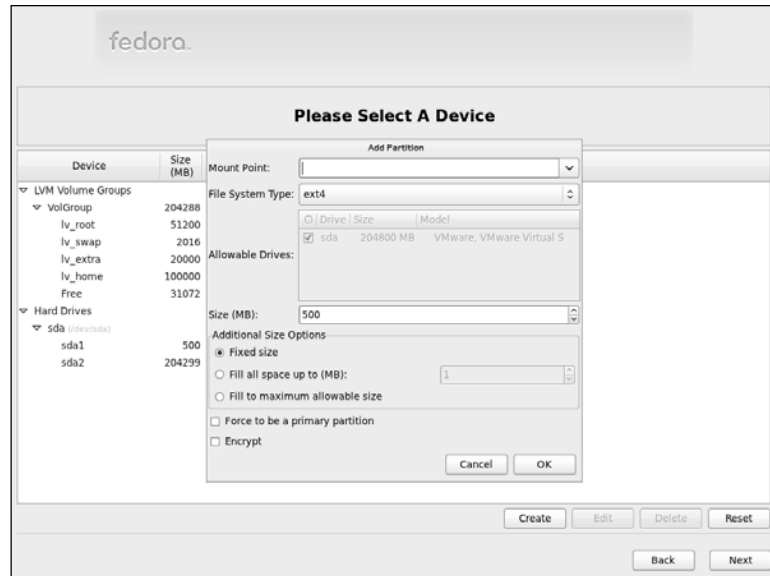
fedora.

Please Select A Device

| Device | Size (MB) |
|---|---|
| LVM Volume Groups | |
| VolGroup | 204288 |
| lv_root | 51200 |
| lv_swap | 2016 |
| lv_extra | 20000 |
| lv_home | 100000 |
| Free | 31072 |
| Hard Drives | |
| sda (/dev/sda) | |
| sda1 | 500 |
| sda2 | 204299 |

Add Partition

Mount Point:

File System Type: ext4

Allowable Drives:

| | Drive | Size | Model |
|---|---|---|---|
| ☑ | sda | 204800 MB | VMware, VMware Virtual S |

Size (MB): 500

Additional Size Options

Fixed size

Fill all space up to (MB): 1

Fill to maximum allowable size

Force to be a primary partition

Encrypt

Cancel OK

Create Edit Delete Reset

Back Next